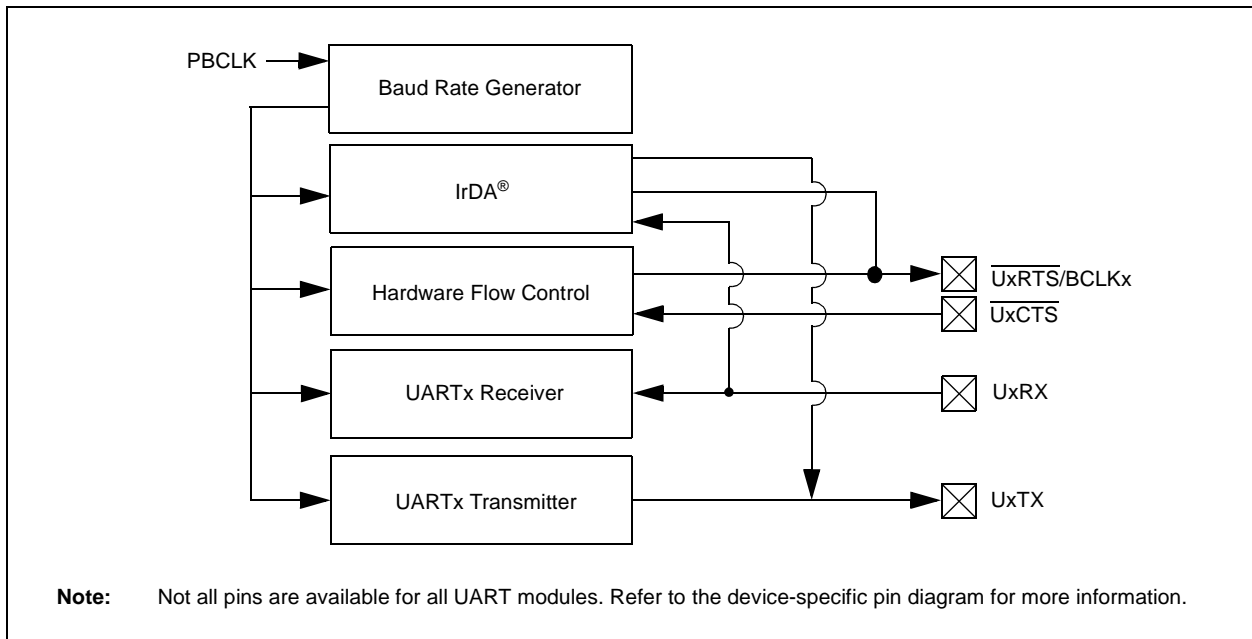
PBCLK

Baud Rate Generator

IrDA®

Hardware Flow Control

UARTx Receiver

UARTx Transmitter

$\overline{\text{UxRTS}}$/BCLKx

$\overline{\text{UxCTS}}$

UxRX

UxTX

**Note:** Not all pins are available for all UART modules. Refer to the device-specific pin diagram for more information.